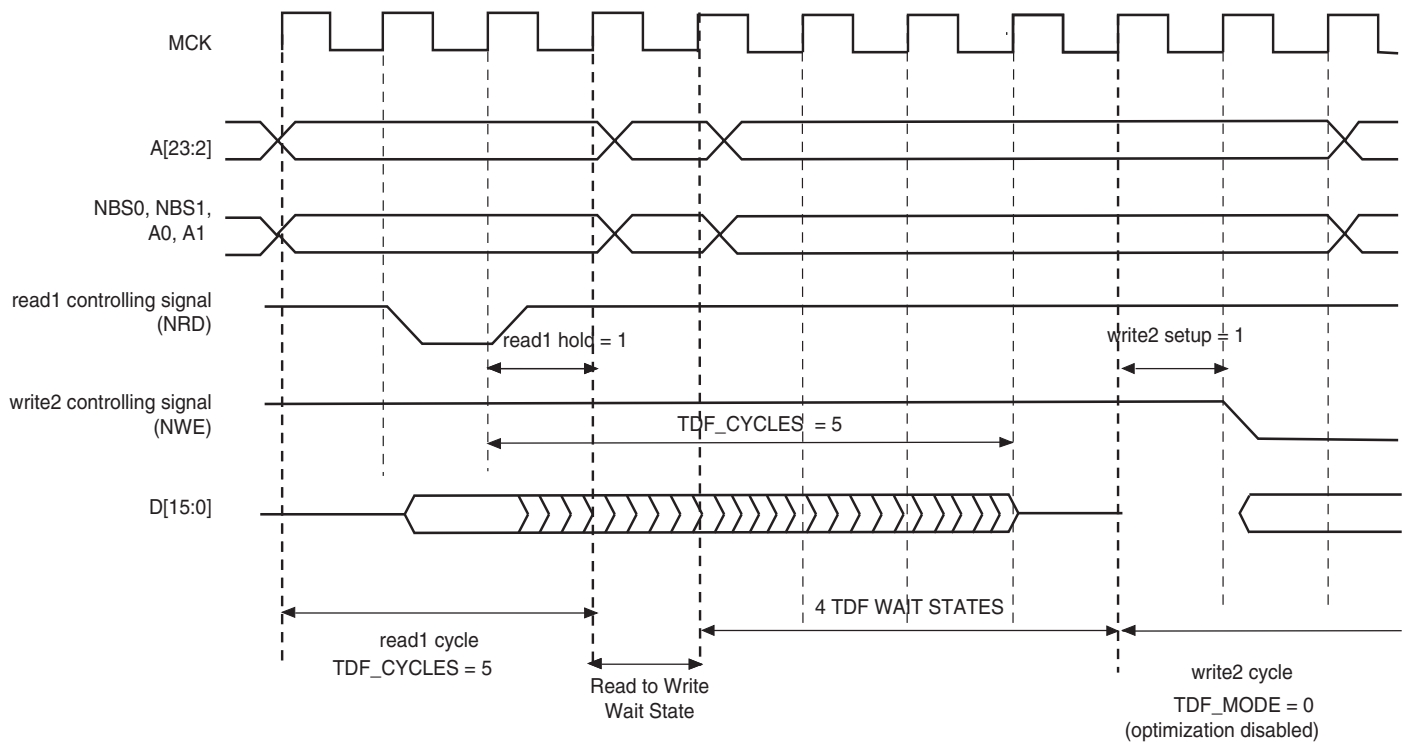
MCK

A[23:2]

NBS0, NBS1, A0, A1

read1 controlling signal (NRD)

read1 hold = 1

write2 setup = 1

write2 controlling signal (NWE)

TDF_CYCLES = 5

D[15:0]

4 TDF WAIT STATES

read1 cycle
TDF_CYCLES = 5

Read to Write Wait State

write2 cycle
TDF_MODE = 0
(optimization disabled)